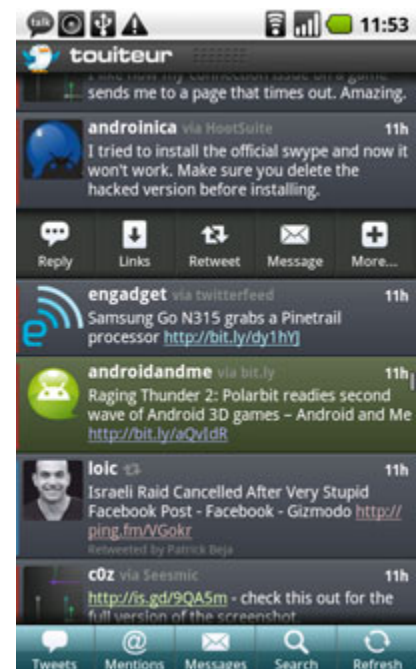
talk

11:53

touiteur

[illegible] sends me to a page that times out. Amazing.

androinica via HootSuite 11h
I tried to install the official swype and now it won't work. Make sure you delete the hacked version before installing.

Reply Links Retweet Message More...

engadget via twitterfeed 11h
Samsung Go N315 grabs a Pinetrail processor http://bit.ly/dy1hYJ

androidandme via bit.ly 11h
Raging Thunder 2: Polarbit readies second wave of Android 3D games – Android and Me http://bit.ly/aQvIdR

loic 11h
Israeli Raid Cancelled After Very Stupid Facebook Post - Facebook - Gizmodo http://ping.fm/VGokr
Retweeted by Patrick Beja

c0z via Seesmic 11h
http://is.gd/9QA5m - check this out for the full version of the screenshot

Tweets Mentions Messages Search Refresh